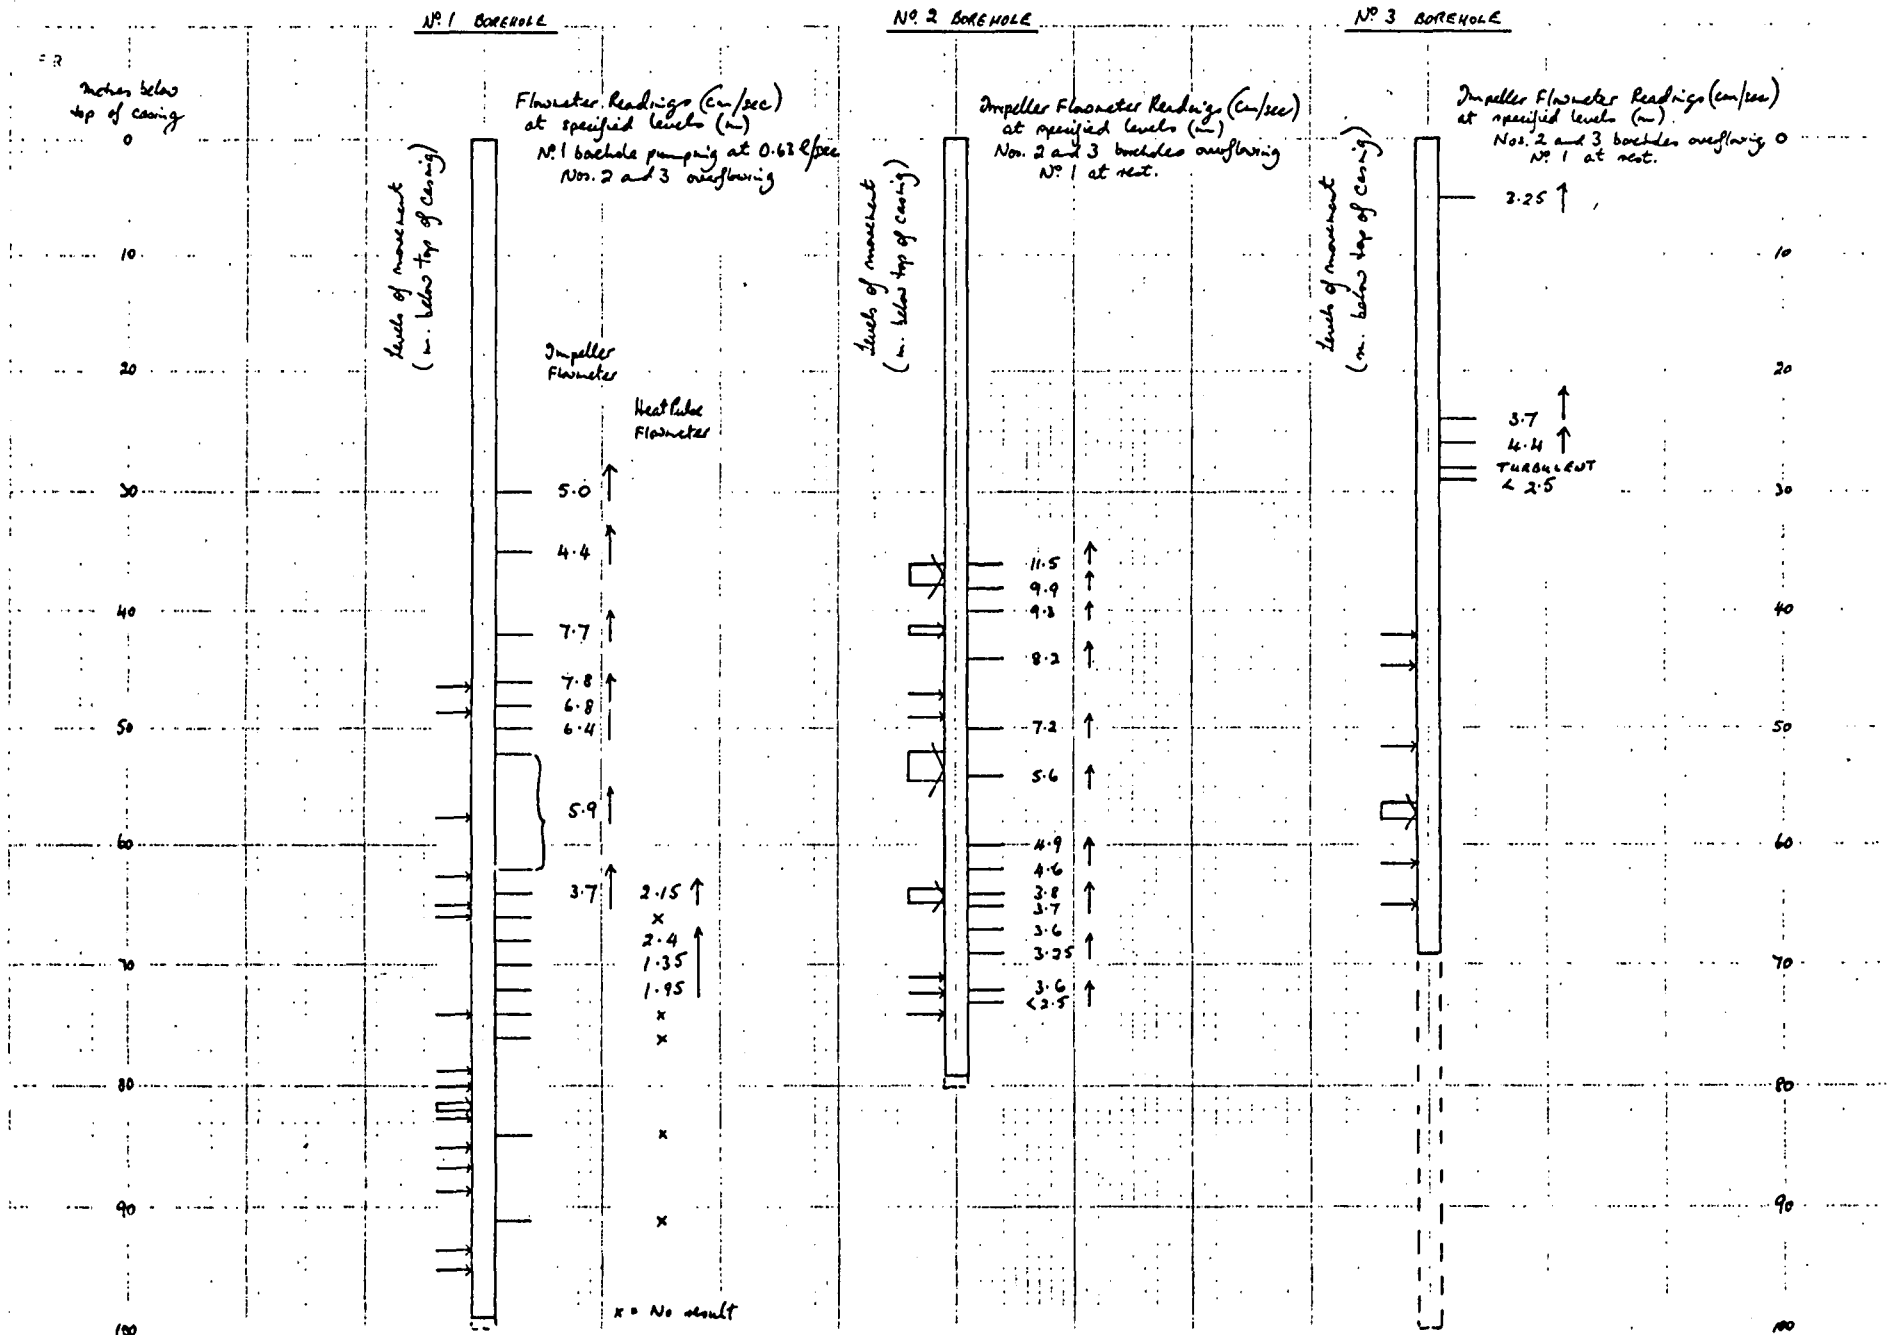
Nº 1 BOREHOLE

Nº 2 BOREHOLE

Nº 3 BOREHOLE

Metres below top of casing

0

10

20

30

40

50

60

70

80

90

100

Levels of movement (m. below top of casing)

Flowmeter Readings (cm/sec) at specified levels (m)
Nº 1 borehole pumping at 0.63 l/sec
Nos. 2 and 3 overflowing

Impeller Flowmeter

Heat Pulse Flowmeter

5.0

4.4

7.7

7.8
6.8
6.4

5.9

3.7

2.15
×
2.4
1.35
1.95
×
×

×

×

× = No result

Levels of movement (m. below top of casing)

Impeller Flowmeter Readings (cm/sec) at specified levels (m)
Nos. 2 and 3 boreholes overflowing
Nº 1 at rest.

11.5
9.9
9.3

8.2

7.2

5.6

4.9
4.6
3.8
3.7
3.6
3.25

3.6
<2.5

Levels of movement (m. below top of casing)

Impeller Flowmeter Readings (cm/sec) at specified levels (m)
Nos. 2 and 3 boreholes overflowing
Nº 1 at rest.

0

3.25

10

20

3.7
4.4
TURBULENT
< 2.5

30

40

50

60

70

80

90

100